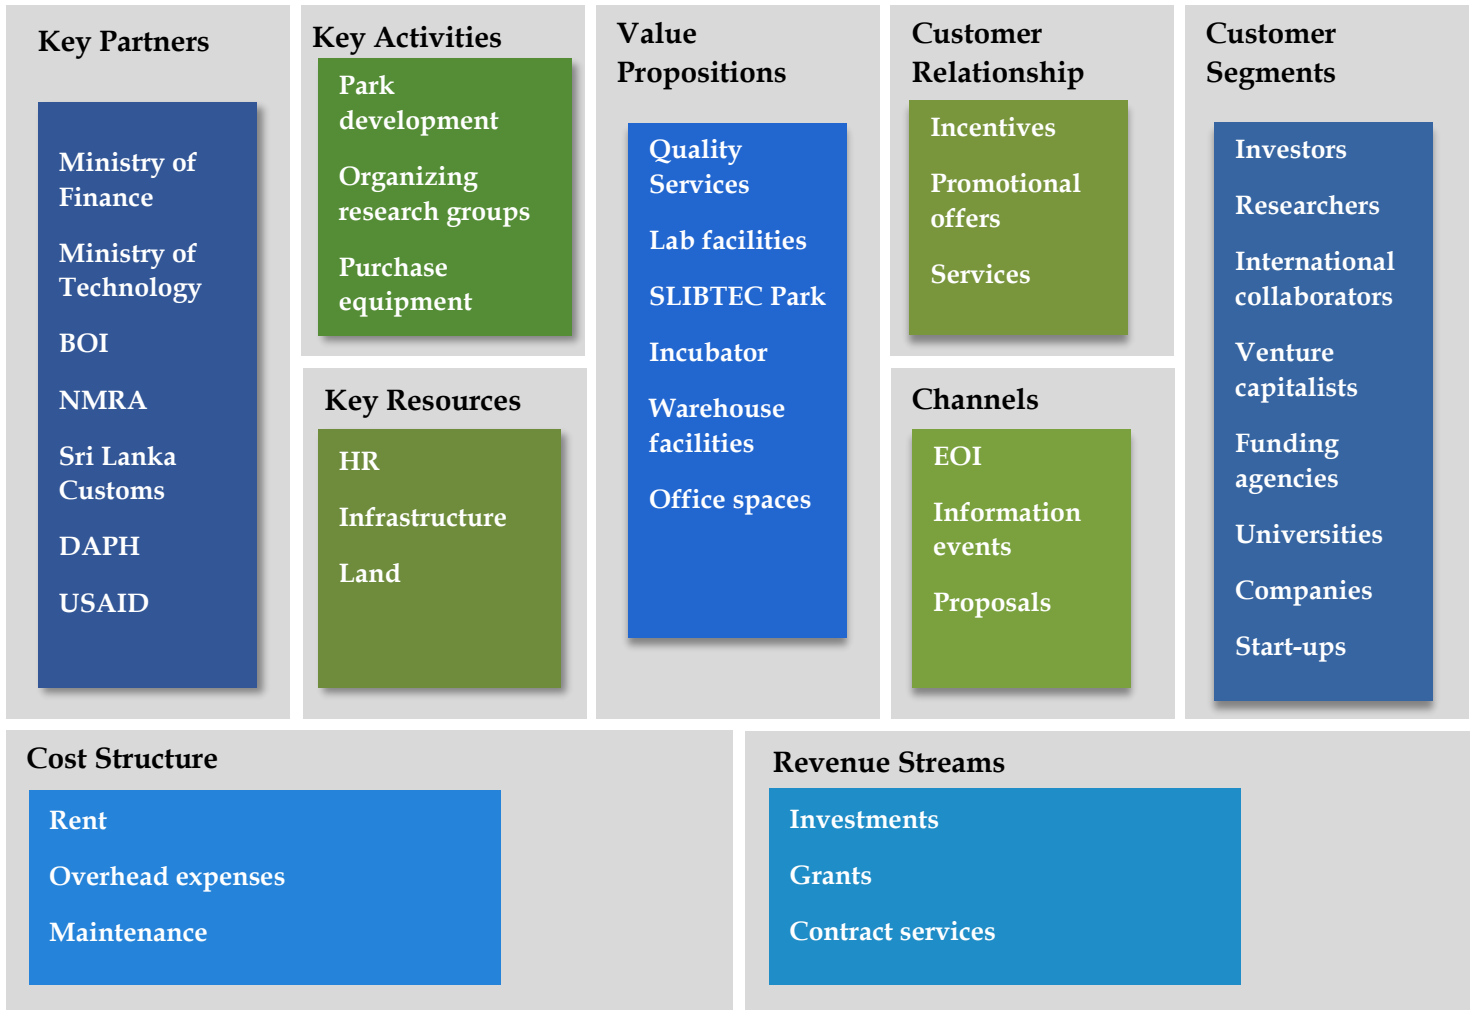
Key Partners

Ministry of Finance

Ministry of Technology

BOI

NMRA

Sri Lanka Customs

DAPH

USAID

Key Activities

Park development

Organizing research groups

Purchase equipment

Key Resources

HR

Infrastructure

Land

Value Propositions

Quality Services

Lab facilities

SLIBTEC Park

Incubator

Warehouse facilities

Office spaces

Customer Relationship

Incentives

Promotional offers

Services

Channels

EOI

Information events

Proposals

Customer Segments

Investors

Researchers

International collaborators

Venture capitalists

Funding agencies

Universities

Companies

Start-ups

Cost Structure

Rent

Overhead expenses

Maintenance

Revenue Streams

Investments

Grants

Contract services